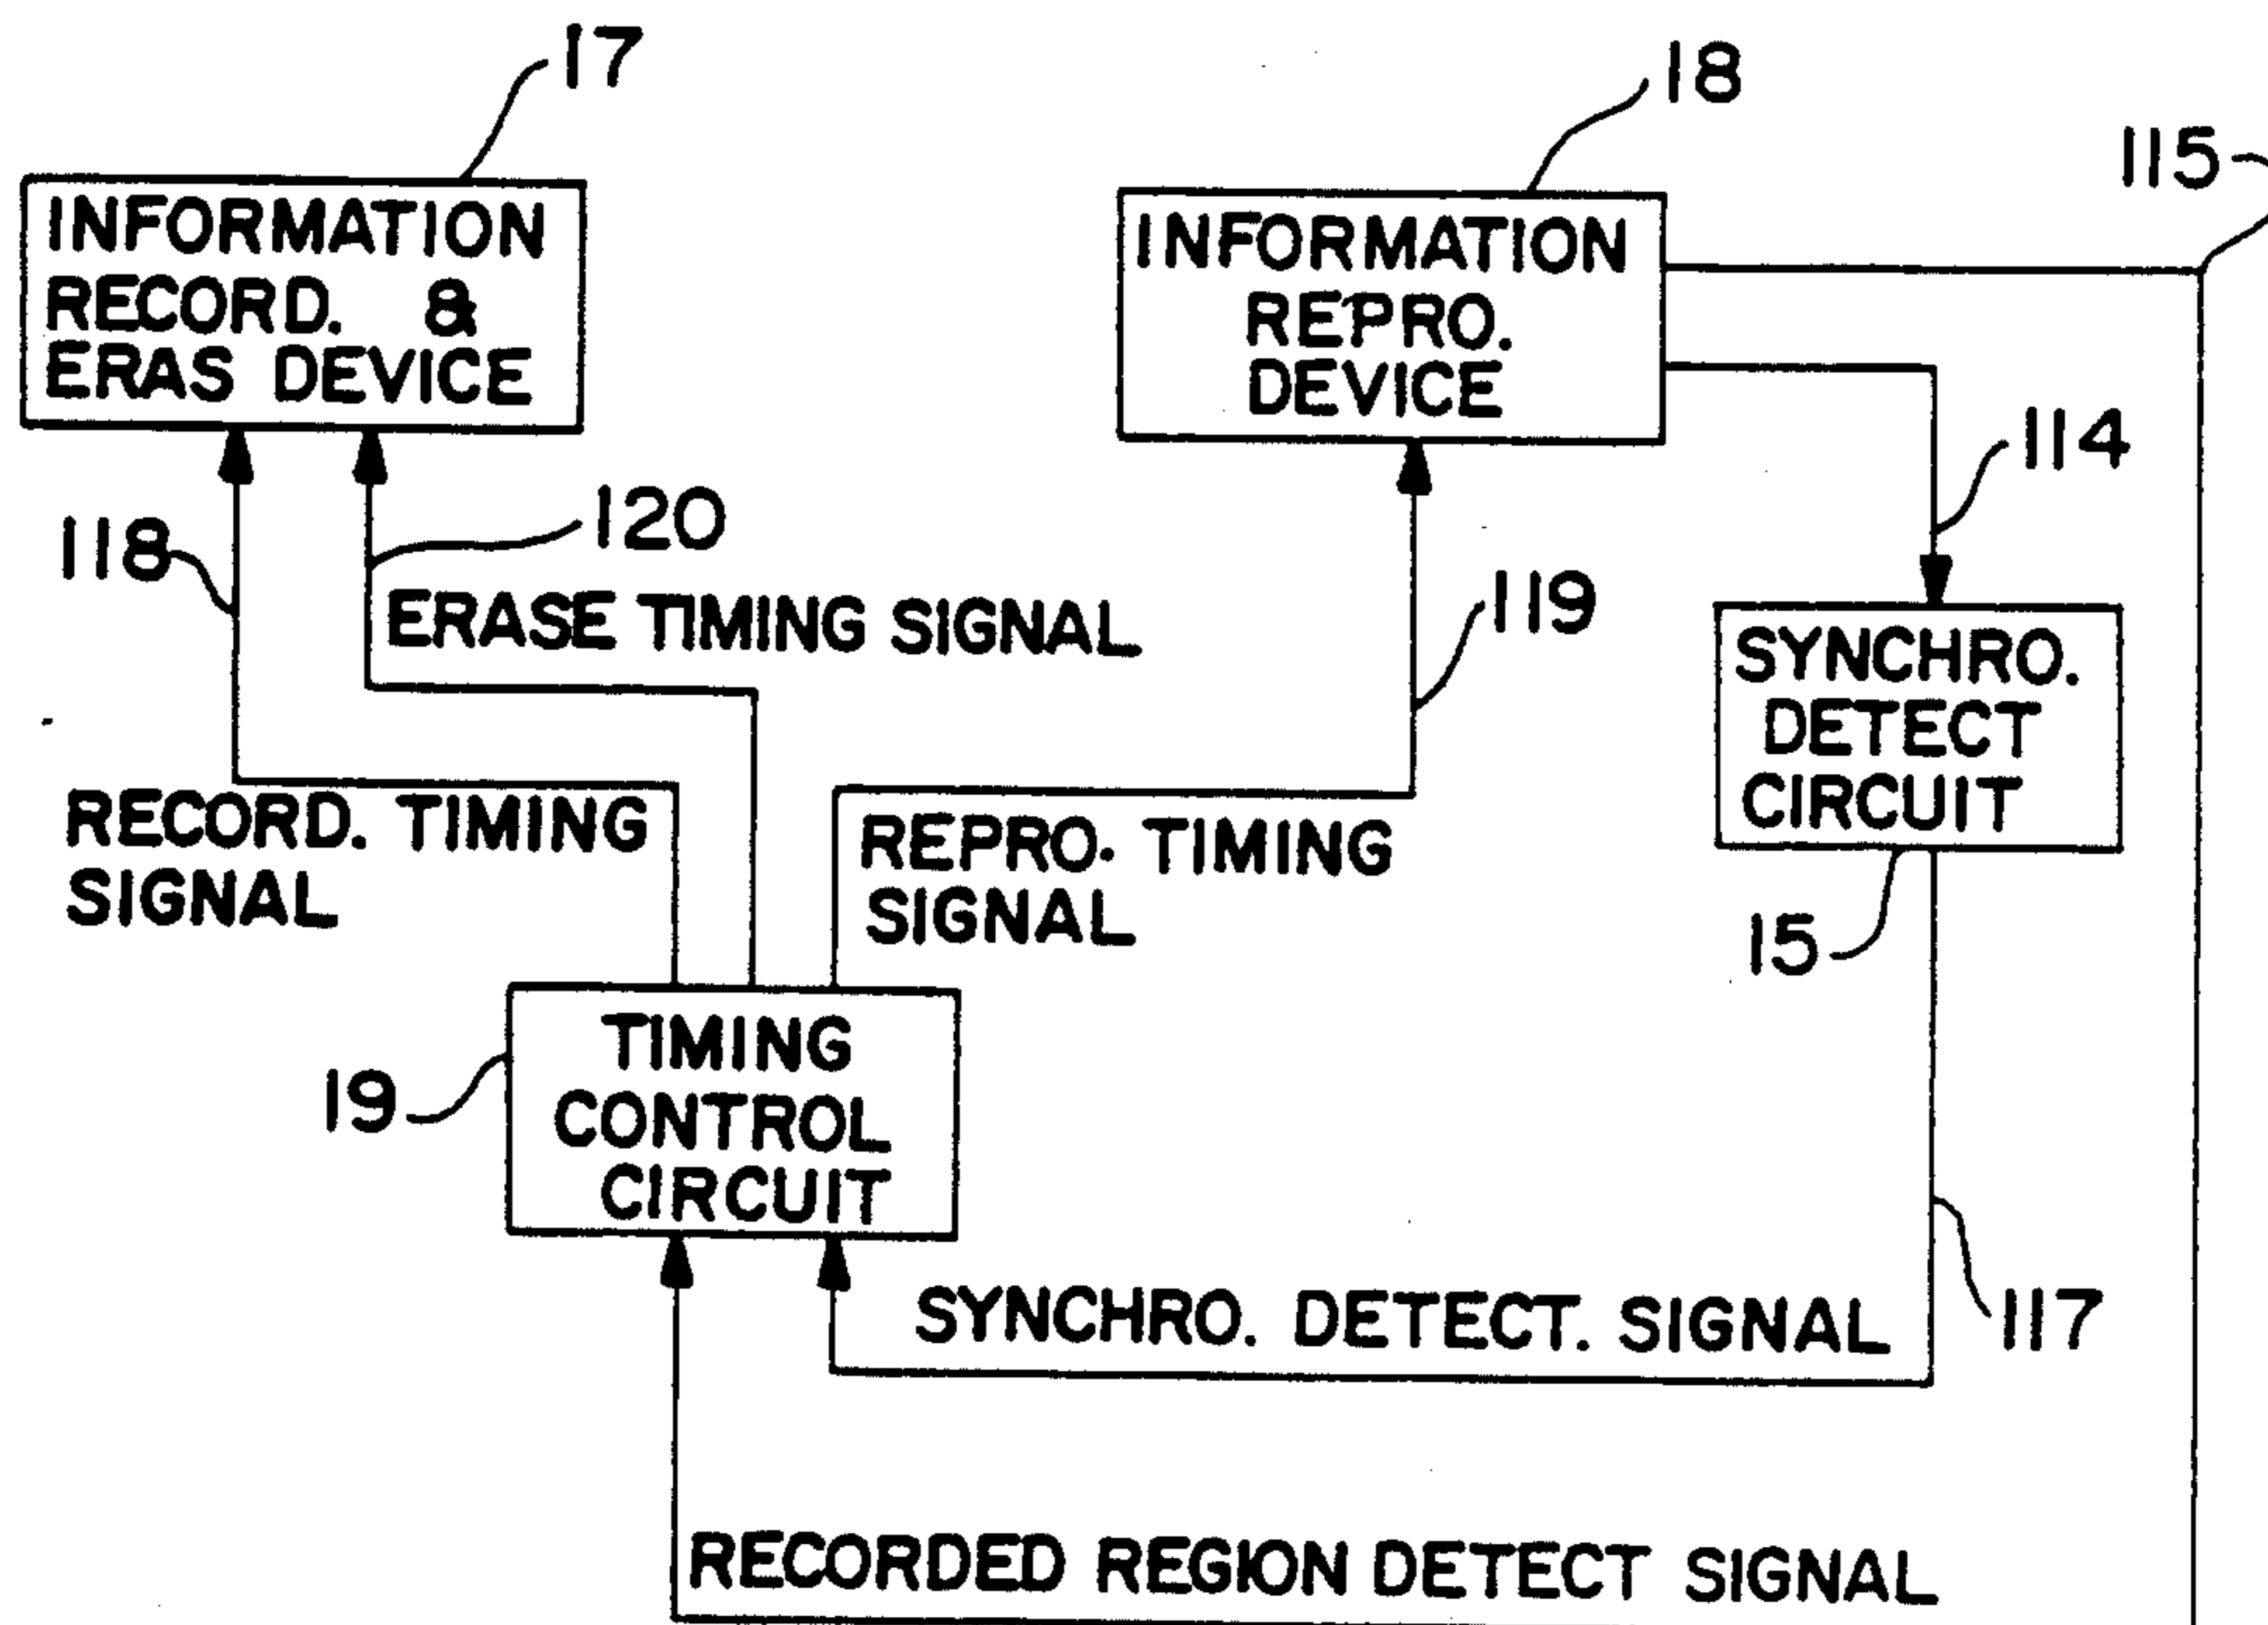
17
INFORMATION RECORD. & ERAS DEVICE

18
INFORMATION REPRO. DEVICE

115

114

118

120

ERASE TIMING SIGNAL

119

SYNCHRO. DETECT CIRCUIT

RECORD. TIMING SIGNAL

REPRO. TIMING SIGNAL

15

19

TIMING CONTROL CIRCUIT

117

SYNCHRO. DETECT. SIGNAL

RECORDED REGION DETECT SIGNAL